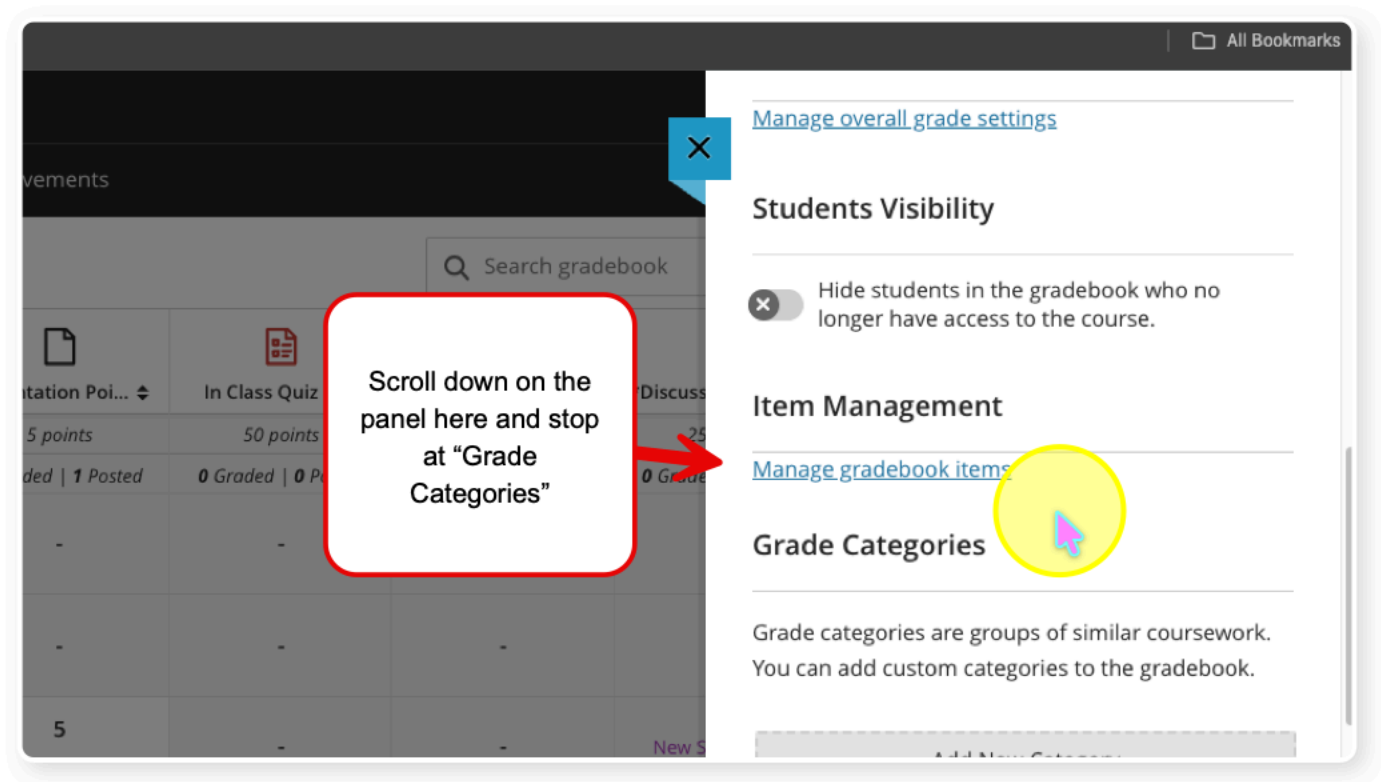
All Bookmarks

vements

Search gradebook

ntation Poi...

In Class Quiz

rDiscuss

5 points

50 points

25

ded | 1 Posted

0 Graded | 0 P

0 Grade

-

-

-

-

-

5

-

-

New S

Scroll down on the panel here and stop at "Grade Categories"

Manage overall grade settings

Students Visibility

Hide students in the gradebook who no longer have access to the course.

Item Management

Manage gradebook items

Grade Categories

Grade categories are groups of similar coursework. You can add custom categories to the gradebook.

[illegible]